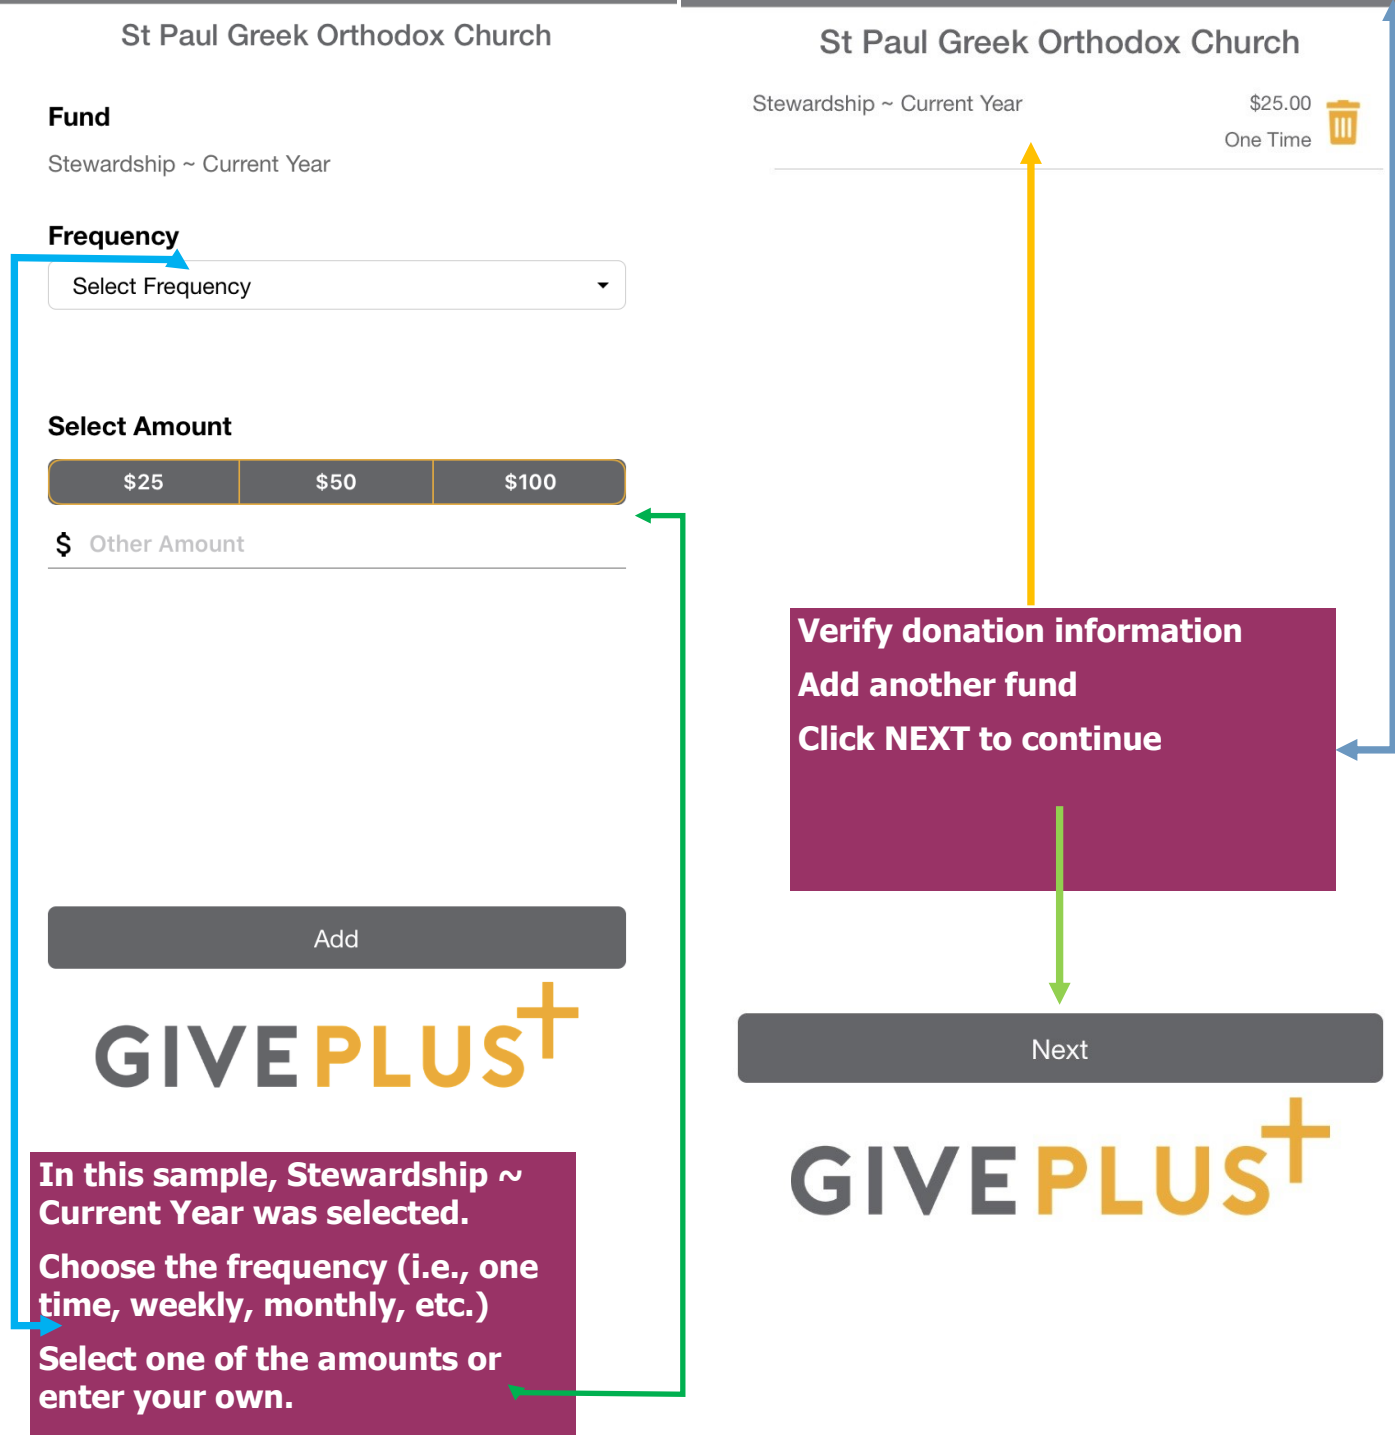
St Paul Greek Orthodox Church

Fund

Stewardship ~ Current Year

Frequency

Select Frequency

Select Amount

| $25 | $50 | $100 |
|---|---|---|

$ Other Amount

Add

GIVE PLUS+

In this sample, Stewardship ~ Current Year was selected.

Choose the frequency (i.e., one time, weekly, monthly, etc.)

Select one of the amounts or enter your own.

St Paul Greek Orthodox Church

Stewardship ~ Current Year $25.00 One Time

Verify donation information

Add another fund

Click NEXT to continue

Next

GIVE PLUS+